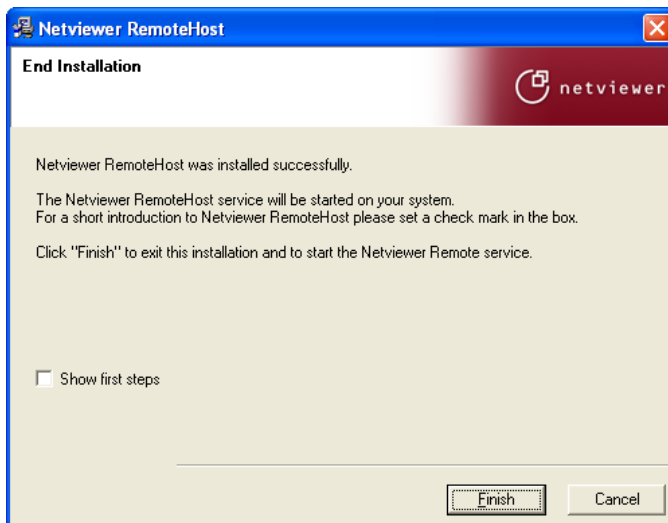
Netviewer RemoteHost

End Installation

netviewer

Netviewer RemoteHost was installed successfully.

The Netviewer RemoteHost service will be started on your system.
For a short introduction to Netviewer RemoteHost please set a check mark in the box.

Click "Finish" to exit this installation and to start the Netviewer Remote service.

Show first steps

Finish

Cancel